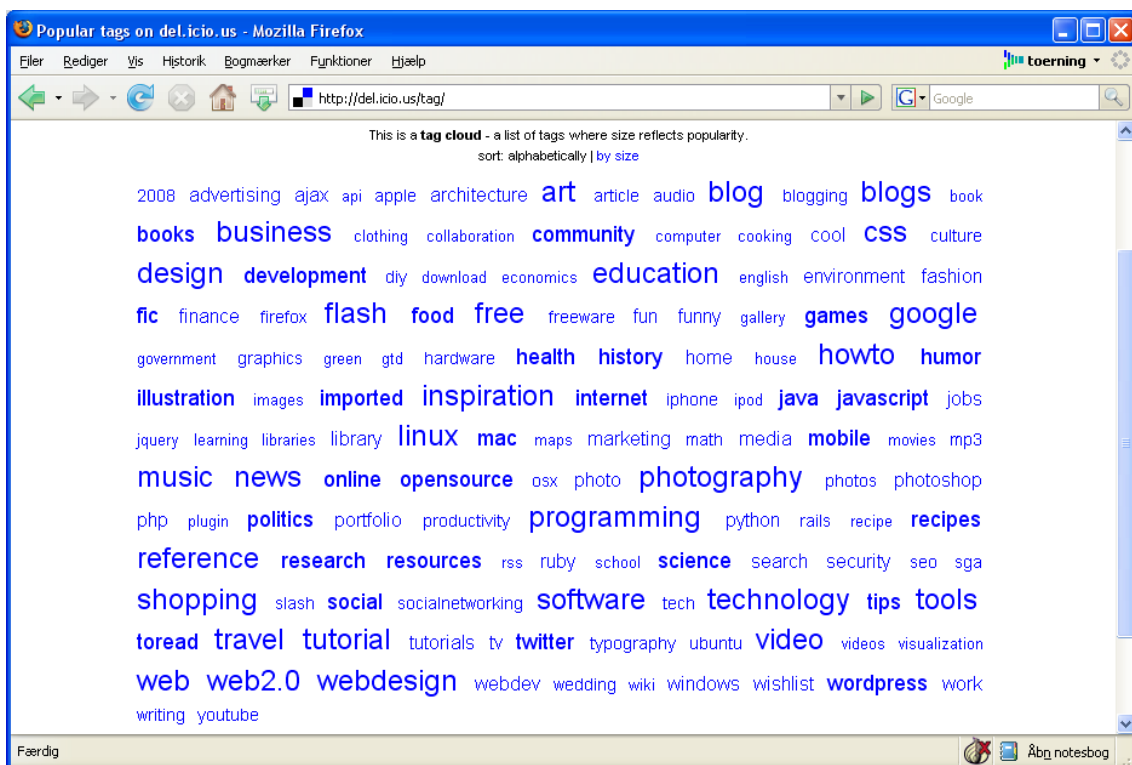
Popular tags on del.icio.us - Mozilla Firefox

Filer Rediger Vis Historik Bogmærker Funktioner Hjælp

toerning

http://del.icio.us/tag/

Google

This is a **tag cloud** - a list of tags where size reflects popularity.
sort: alphabetically | by size

2008 advertising ajax api apple architecture art article audio blog blogging blogs book books business clothing collaboration community computer cooking cool css culture design development diy download economics education english environment fashion fic finance firefox flash food free freeware fun funny gallery games google government graphics green gtd hardware health history home house howto humor illustration images imported inspiration internet iphone ipod java javascript jobs jquery learning libraries library linux mac maps marketing math media mobile movies mp3 music news online opensource osx photo photography photos photoshop php plugin politics portfolio productivity programming python rails recipe recipes reference research resources rss ruby school science search security seo sga shopping slash social socialnetworking software tech technology tips tools toread travel tutorial tutorials tv twitter typography ubuntu video videos visualization web web2.0 webdesign webdev wedding wiki windows wishlist wordpress work writing youtube

Færdig

Åbn notesbog